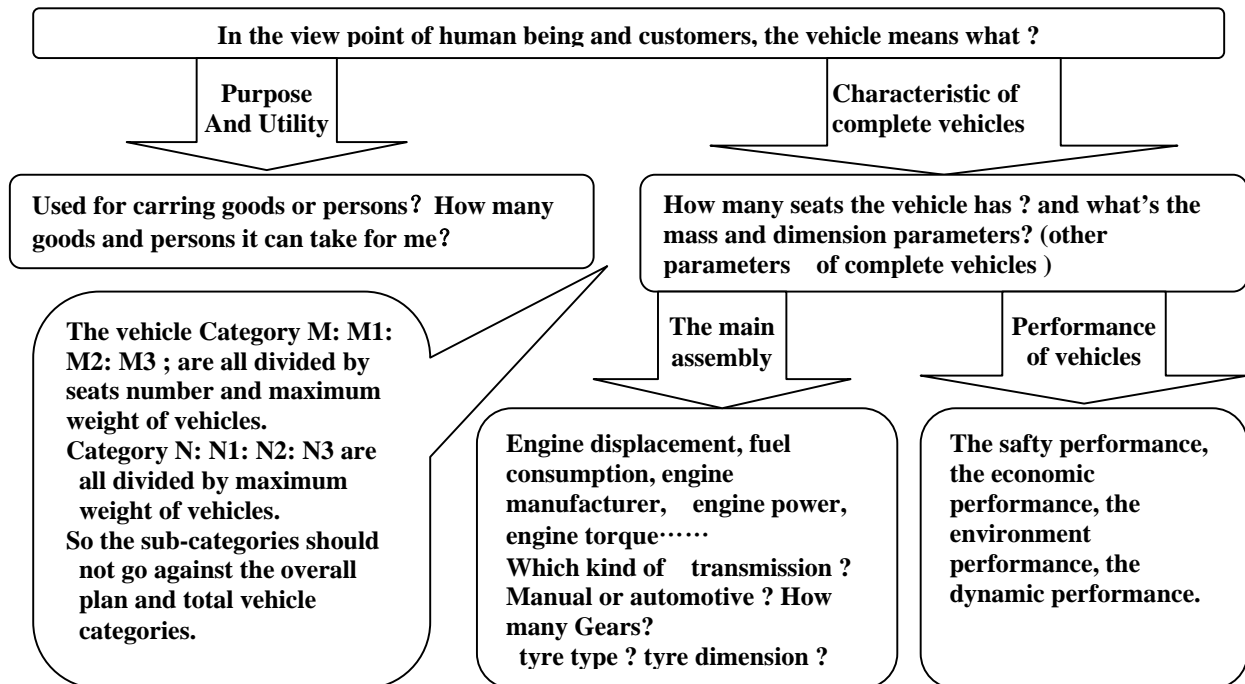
In the view point of human being and customers, the vehicle means what ?

Purpose And Utility

Characteristic of complete vehicles

Used for carring goods or persons？ How many goods and persons it can take for me?

How many seats the vehicle has ? and what's the mass and dimension parameters? (other parameters of complete vehicles )

The vehicle Category M: M1: M2: M3 ; are all divided by seats number and maximum weight of vehicles.
Category N: N1: N2: N3 are all divided by maximum weight of vehicles.
So the sub-categories should not go against the overall plan and total vehicle categories.

The main assembly

Performance of vehicles

Engine displacement, fuel consumption, engine manufacturer, engine power, engine torque……
Which kind of transmission ? Manual or automotive ? How many Gears?
tyre type ? tyre dimension ?

The safty performance, the economic performance, the environment performance, the dynamic performance.